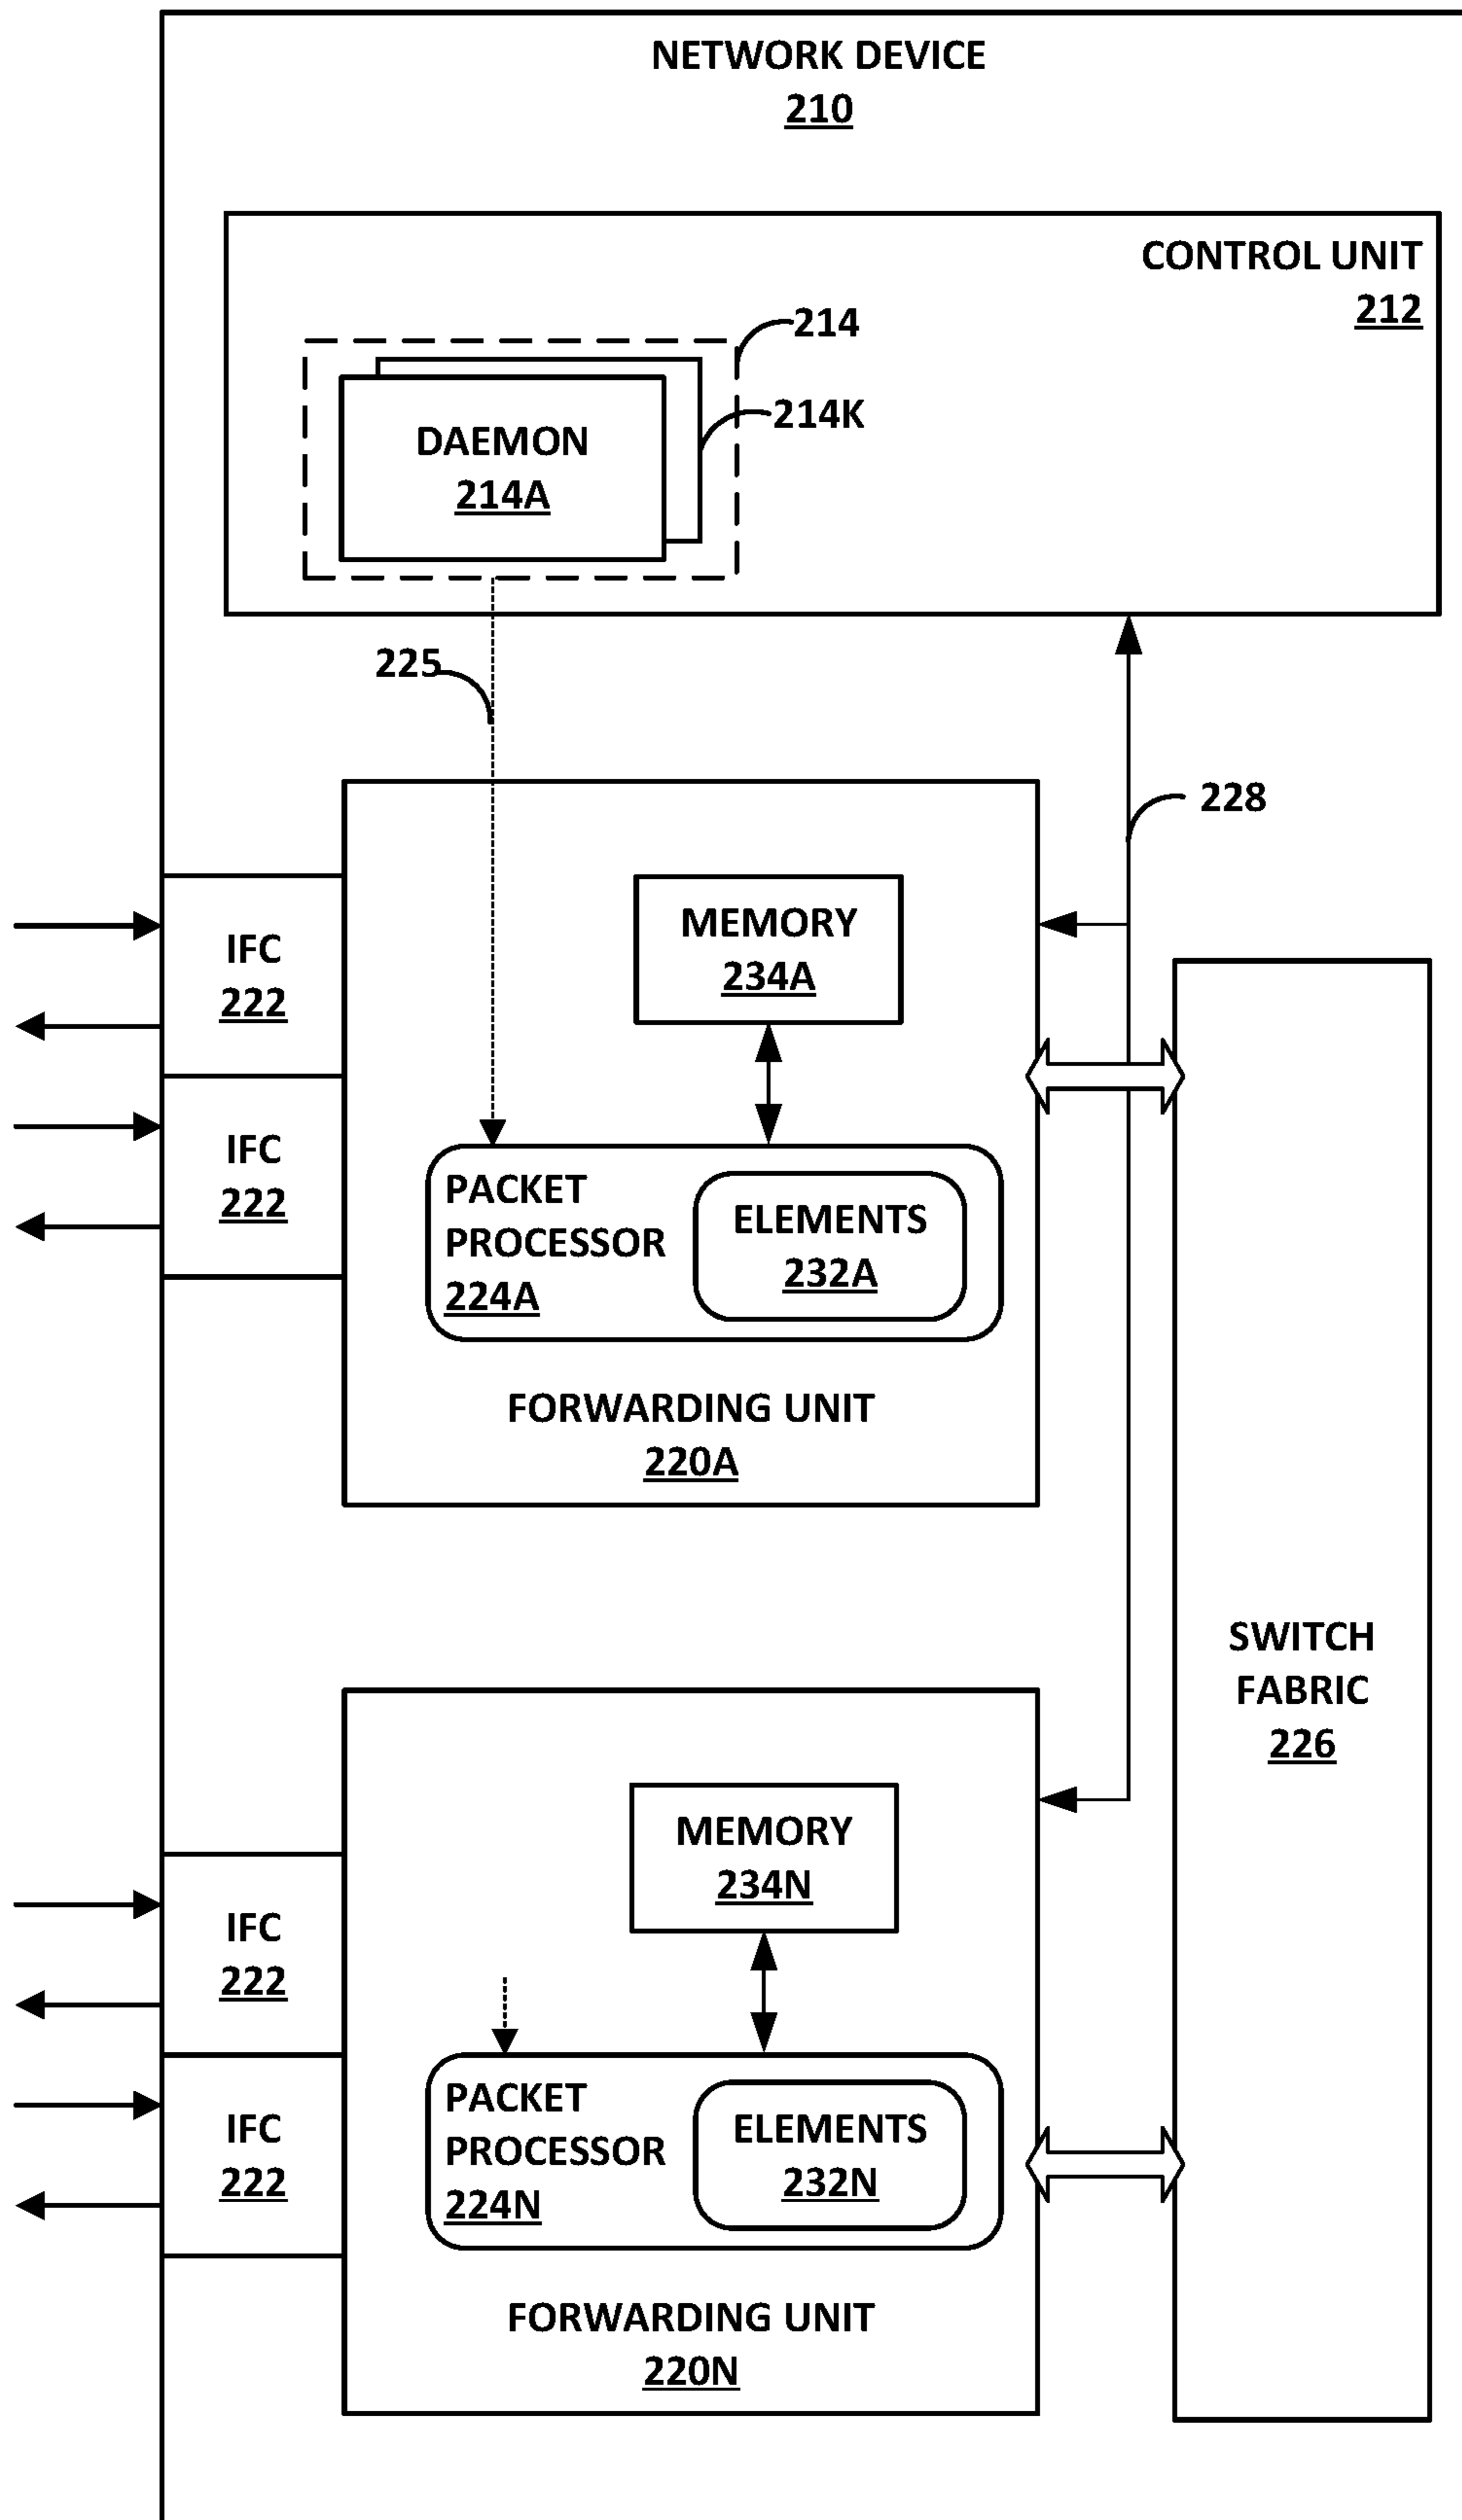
NETWORK DEVICE
210

CONTROL UNIT
212

214

214K

DAEMON
214A

225

228

IFC
222

IFC
222

MEMORY
234A

PACKET PROCESSOR
224A

ELEMENTS
232A

FORWARDING UNIT
220A

SWITCH FABRIC
226

MEMORY
234N

IFC
222

IFC
222

PACKET PROCESSOR
224N

ELEMENTS
232N

FORWARDING UNIT
220N